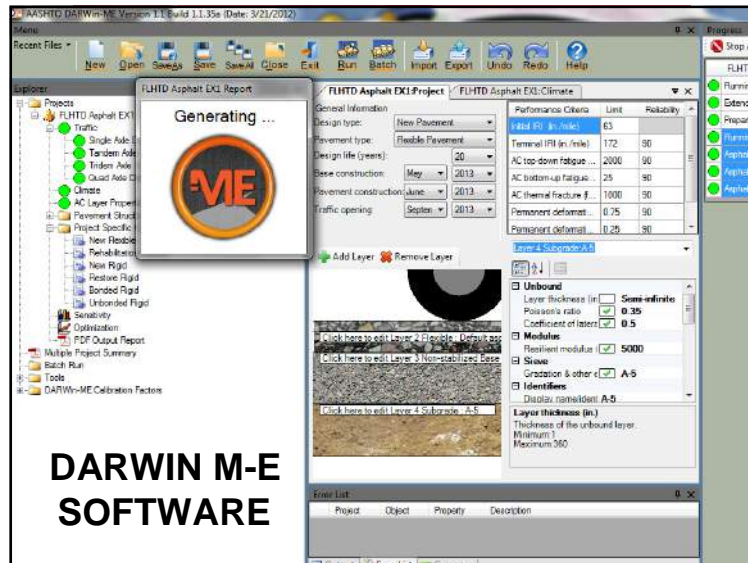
AASHTO DARWin-ME Version 1.1 Build 1.1.35e (Date: 3/21/2012)

Menu

Recent Files

New Open SaveAs Save SaveAll Close Exit Run Batch Import Export Undo Redo Help

Explorer

Projects
FLHTD Asphalt EX1
Traffic
Single Axle
Tandem Axle
Tridem Axle
Quad Axle
Climate
AC Layer Properties
Pavement Structure
Project Specific
New Flexible
Rehabilitation
New Rigid
Restore Rigid
Bonded Rigid
Unbonded Rigid
Sensitivity
Optimization
PDF Output Report
Multiple Project Summary
Batch Run
Tools
DARWin-ME Calibration Factors

FLHTD Asphalt EX1 Report

Generating ...

ME

FLHTD Asphalt EX1:Project FLHTD Asphalt EX1:Climate

General Information
Design type: New Pavement
Pavement type: Flexible Pavement
Design life (years): 20
Base construction: May 2013
Pavement construction: June 2013
Traffic opening: Septem 2013

| Performance Criteria | Limit | Reliability |
|---|---|---|
| Initial IRI (in./mile) | 63 | |
| Terminal IRI (in./mile) | 172 | 90 |
| AC top-down fatigue ... | 2000 | 90 |
| AC bottom-up fatigue ... | 25 | 90 |
| AC thermal fracture (f... | 1000 | 90 |
| Permanent deformat... | 0.75 | 90 |
| Permanent deformat... | 0.25 | 90 |

Add Layer Remove Layer

Layer 4 Subgrade: A-5

Click here to edit Layer 2 Flexible : Default asp
Click here to edit Layer 3 Non-stabilized Base
Click here to edit Layer 4 Subgrade : A-5

Unbound
Layer thickness (in.) Semi-infinite
Poisson's ratio 0.35
Coefficient of lateral 0.5
Modulus
Resilient modulus ( 5000
Sieve
Gradation & other e A-5
Identifiers
Display name/ident A-5

Layer thickness (in.)
Thickness of the unbound layer.
Minimum: 1
Maximum: 360

Error List

Project Object Property Description

Progress
Stop
FLHT
Running
Extend
Prepar
Running
Asphalt
Asphalt
Asphalt

DARWIN M-E SOFTWARE